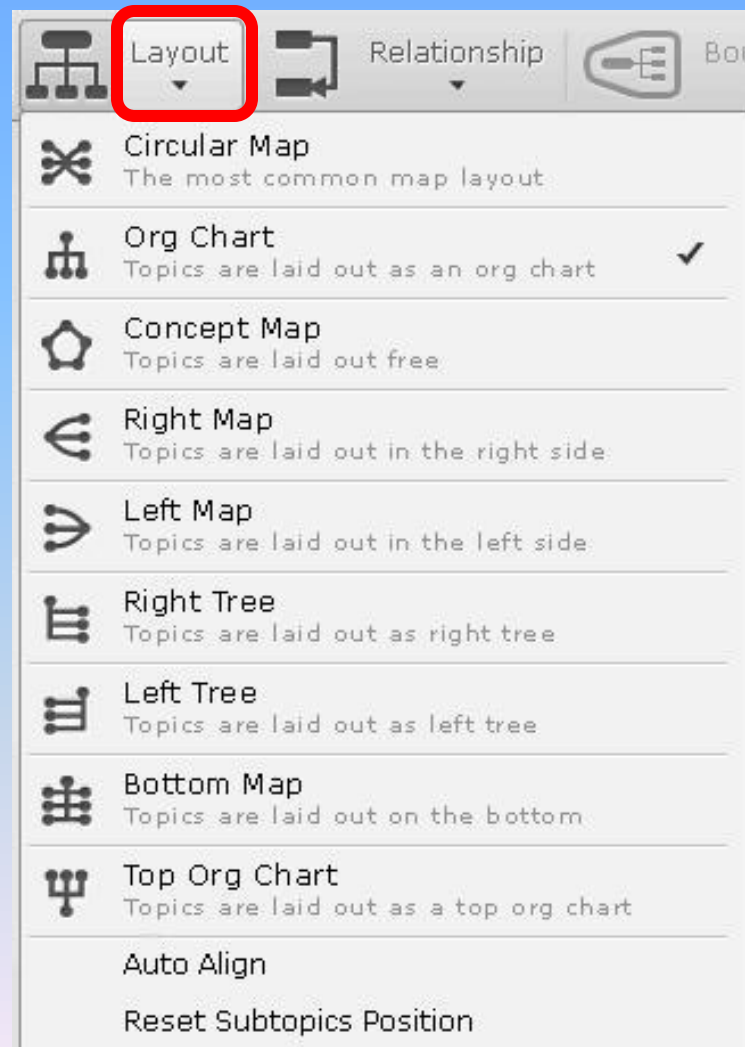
Layout
Relationship
Bo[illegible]

Circular Map
The most common map layout

Org Chart
Topics are laid out as an org chart ✓

Concept Map
Topics are laid out free

Right Map
Topics are laid out in the right side

Left Map
Topics are laid out in the left side

Right Tree
Topics are laid out as right tree

Left Tree
Topics are laid out as left tree

Bottom Map
Topics are laid out on the bottom

Top Org Chart
Topics are laid out as a top org chart

Auto Align

Reset Subtopics Position